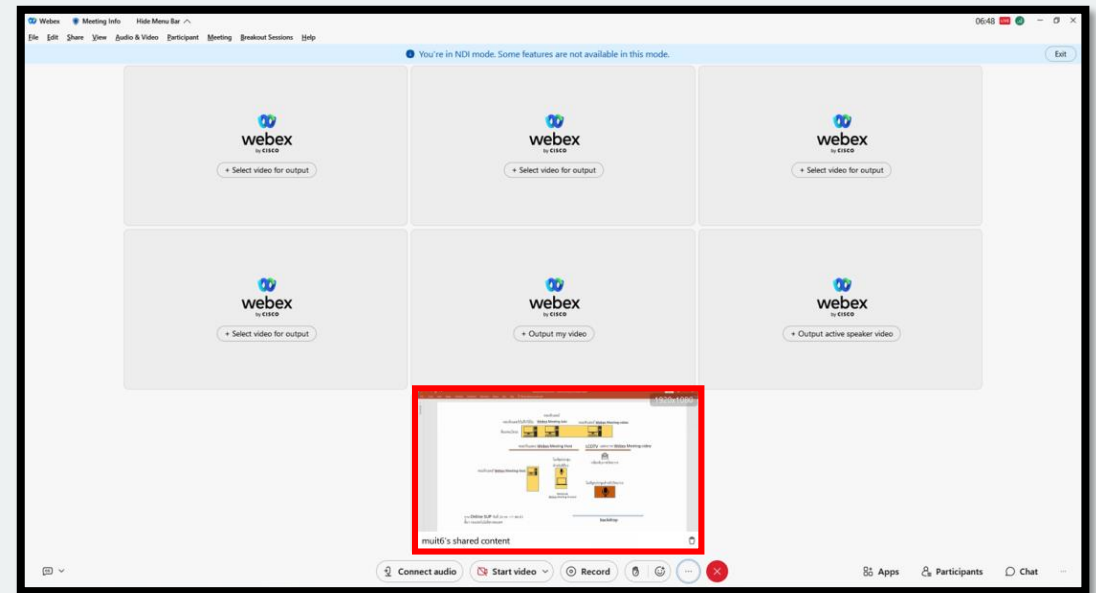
Webex Meeting Info Hide Menu Bar

06:48

File Edit Share View Audio & Video Participant Meeting Breakout Sessions Help

You're in NDI mode. Some features are not available in this mode.

Exit

webex by CISCO
+ Select video for output

webex by CISCO
+ Select video for output

webex by CISCO
+ Select video for output

webex by CISCO
+ Select video for output

webex by CISCO
+ Output my video

webex by CISCO
+ Output active speaker video

1920x1080

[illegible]

muit6's shared content

Connect audio
Start video
Record
Apps
Participants
Chat